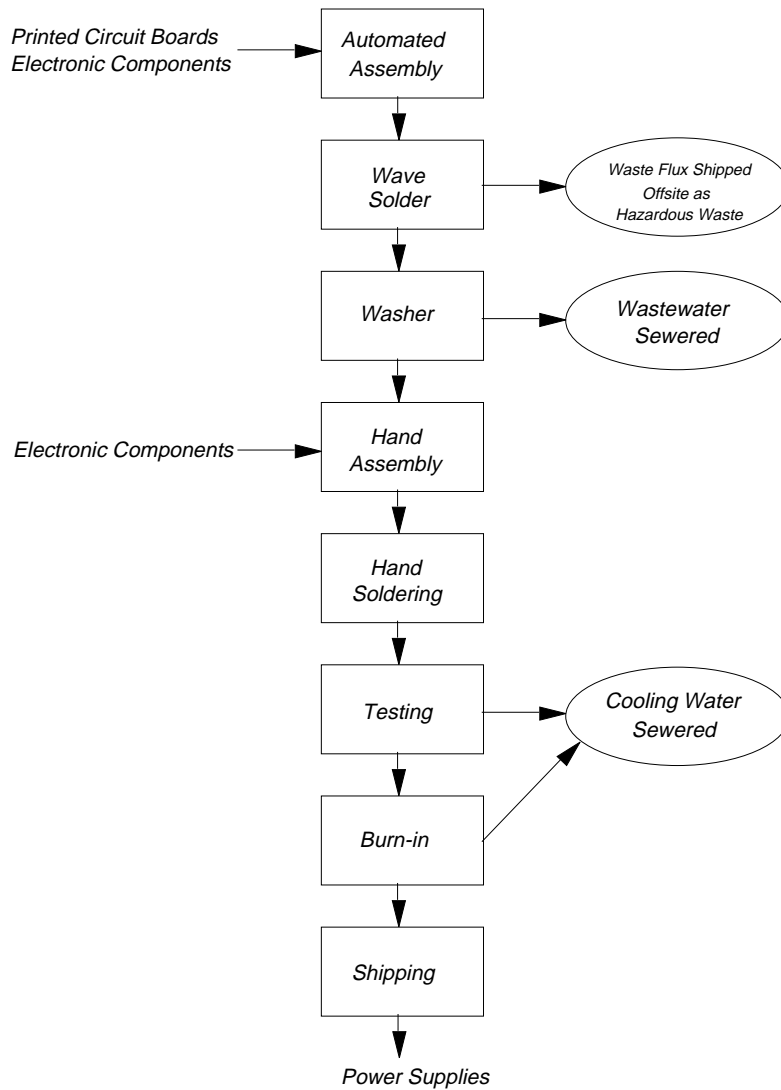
Printed Circuit Boards
Electronic Components

Automated Assembly

Wave Solder

Waste Flux Shipped Offsite as Hazardous Waste

Washer

Wastewater Sewered

Electronic Components

Hand Assembly

Hand Soldering

Testing

Cooling Water Sewered

Burn-in

Shipping

Power Supplies